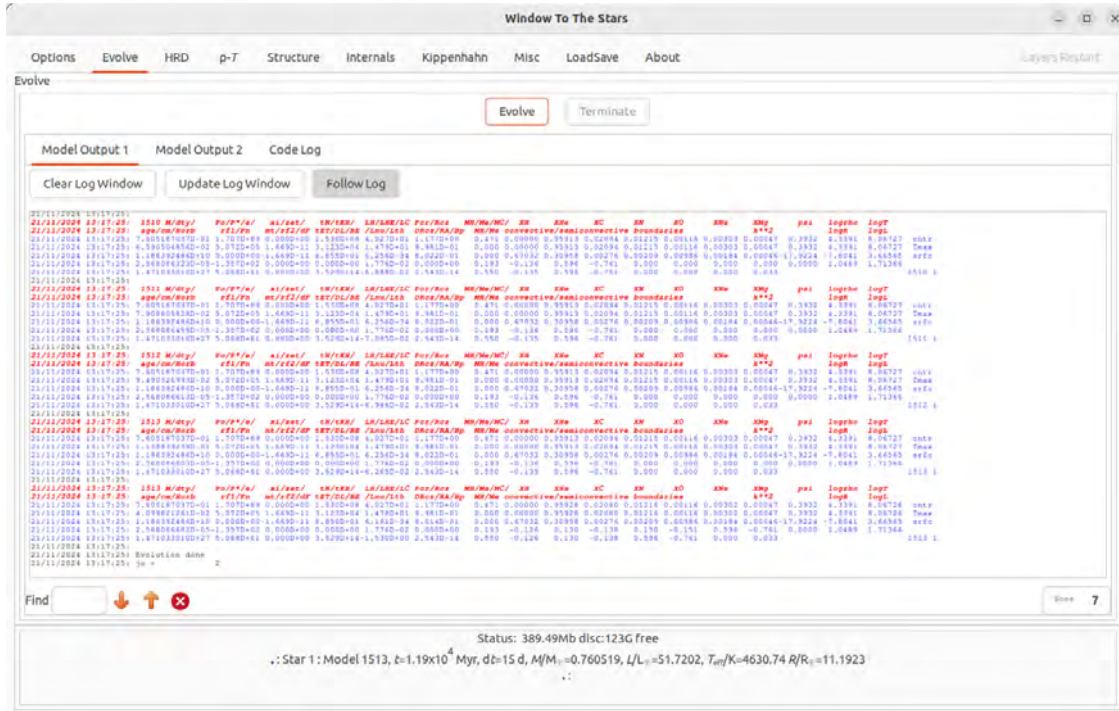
Window To The Stars

Options Evolve HRD ρ-T Structure Internals Kippenhahn Misc LoadSave About

Layers Restart

Evolve

Evolve Terminate

Model Output 1 Model Output 2 Code Log

Clear Log Window Update Log Window Follow Log

21/11/2024 13:17:25:
21/11/2024 13:17:25: 1510 M/dty/ Po/P*/e/ mi/zet/ tN/tKH/ LH/LHE/LC Pcr/Rcs MH/Me/MC/ XH XHe XC XN XO XNe XMg psi logrho logT
21/11/2024 13:17:25: age/cm/Horb zf1/Fn mt/zf2/dF tET/DL/BE /Lnu/Lth DRcs/RA/Rp MH/Me convective/semiconvective boundaries k**2 logR logL
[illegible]

21/11/2024 13:17:25: 1511 M/dty/ Po/P*/e/ mi/zet/ tN/tKH/ LH/LHE/LC Pcr/Rcs MH/Me/MC/ XH XHe XC XN XO XNe XMg psi logrho logT
21/11/2024 13:17:25: age/cm/Horb zf1/Fn mt/zf2/dF tET/DL/BE /Lnu/Lth DRcs/RA/Rp MH/Me convective/semiconvective boundaries k**2 logR logL
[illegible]

21/11/2024 13:17:25: 1512 M/dty/ Po/P*/e/ mi/zet/ tN/tKH/ LH/LHE/LC Pcr/Rcs MH/Me/MC/ XH XHe XC XN XO XNe XMg psi logrho logT
21/11/2024 13:17:25: age/cm/Horb zf1/Fn mt/zf2/dF tET/DL/BE /Lnu/Lth DRcs/RA/Rp MH/Me convective/semiconvective boundaries k**2 logR logL
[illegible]

21/11/2024 13:17:25: 1513 M/dty/ Po/P*/e/ mi/zet/ tN/tKH/ LH/LHE/LC Pcr/Rcs MH/Me/MC/ XH XHe XC XN XO XNe XMg psi logrho logT
21/11/2024 13:17:25: age/cm/Horb zf1/Fn mt/zf2/dF tET/DL/BE /Lnu/Lth DRcs/RA/Rp MH/Me convective/semiconvective boundaries k**2 logR logL
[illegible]

21/11/2024 13:17:25: 1513 M/dty/ Po/P*/e/ mi/zet/ tN/tKH/ LH/LHE/LC Pcr/Rcs MH/Me/MC/ XH XHe XC XN XO XNe XMg psi logrho logT
21/11/2024 13:17:25: age/cm/Horb zf1/Fn mt/zf2/dF tET/DL/BE /Lnu/Lth DRcs/RA/Rp MH/Me convective/semiconvective boundaries k**2 logR logL
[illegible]
21/11/2024 13:17:25:
21/11/2024 13:17:25: Evolution done
21/11/2024 13:17:25: jo = 2

Find

Size 7

Status: 389.49Mb disc:123G free
: Star 1 : Model 1513, $t$=1.19x$10^4$ Myr, d$t$=15 d, $M/M_\odot$=0.760519, $L/L_\odot$=51.7202, $T_{eff}$/K=4630.74 $R/R_\odot$=11.1923